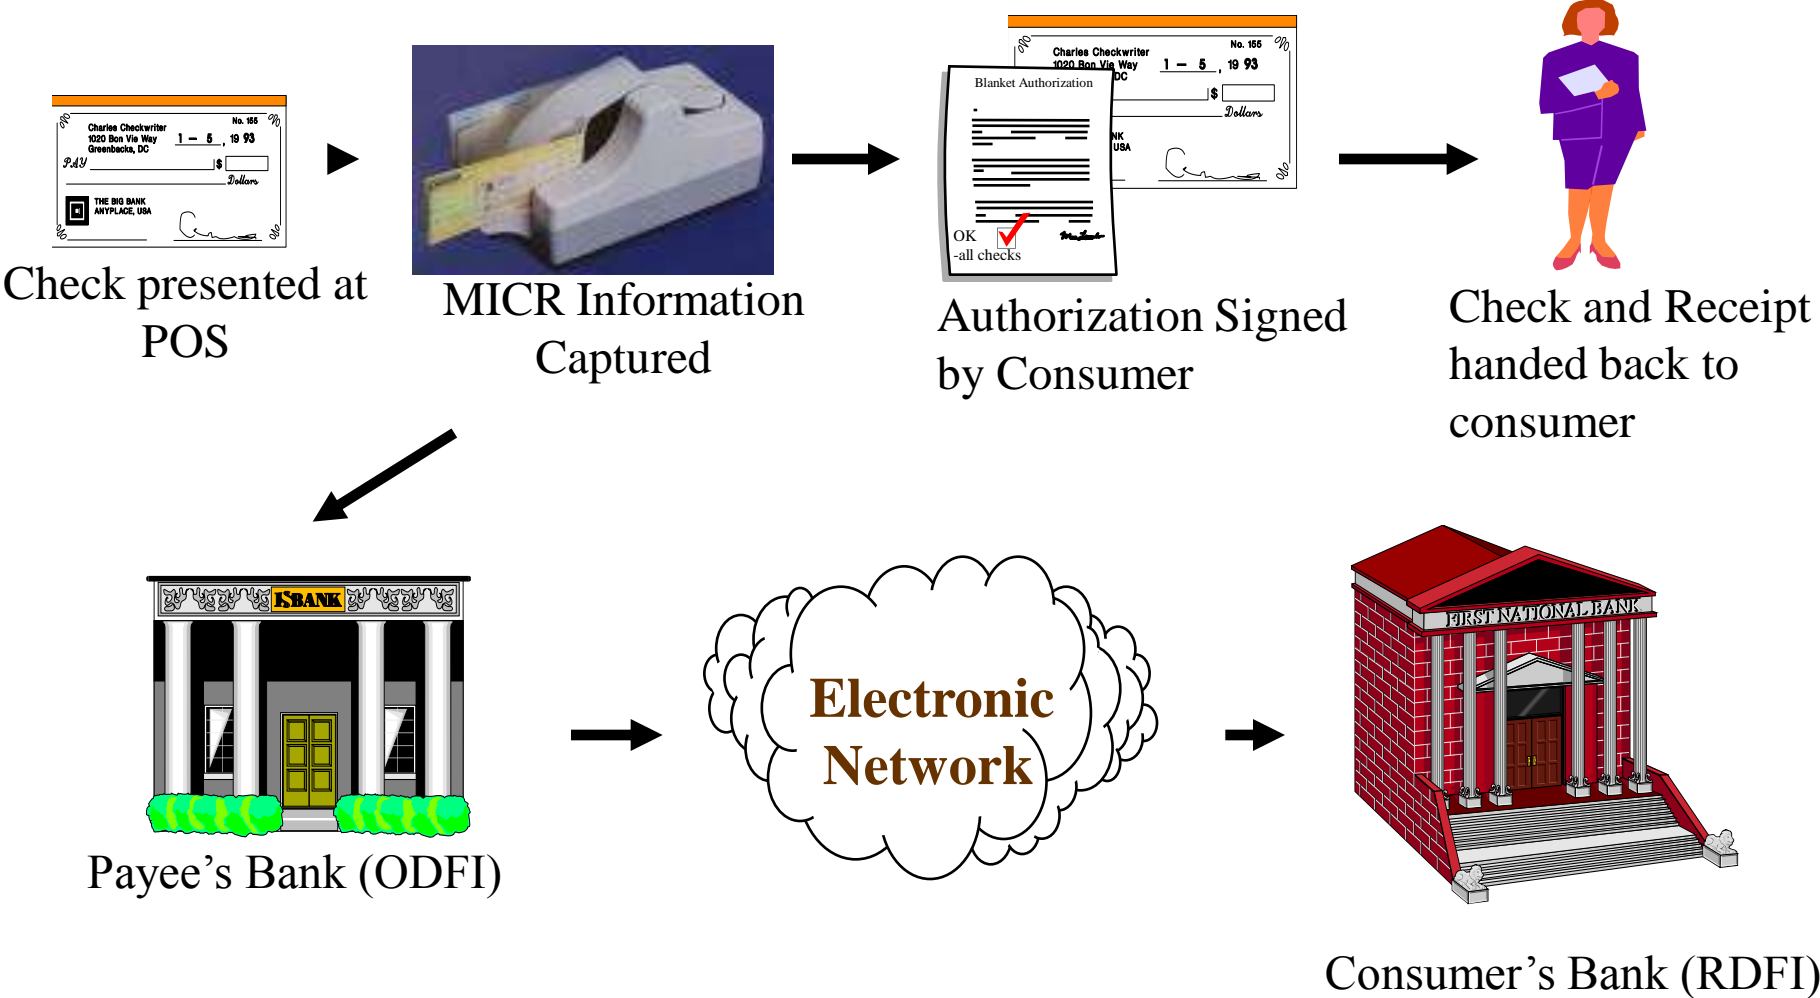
Charles Checkwriter
1020 Bon Vie Way
Greenbacks, DC
No. 155
1 – 5, 19 93
PAY $
Dollars
THE BIG BANK
ANYPLACE, USA

Check presented at POS

MICR Information Captured

Charles Checkwriter
1020 Bon Vie Way
DC
No. 155
1 – 5, 19 93
$
Dollars
NK
USA

Blanket Authorization
OK
-all checks

Authorization Signed by Consumer

Check and Receipt handed back to consumer

BANK

Payee’s Bank (ODFI)

Electronic Network

FIRST NATIONAL BANK

Consumer’s Bank (RDFI)